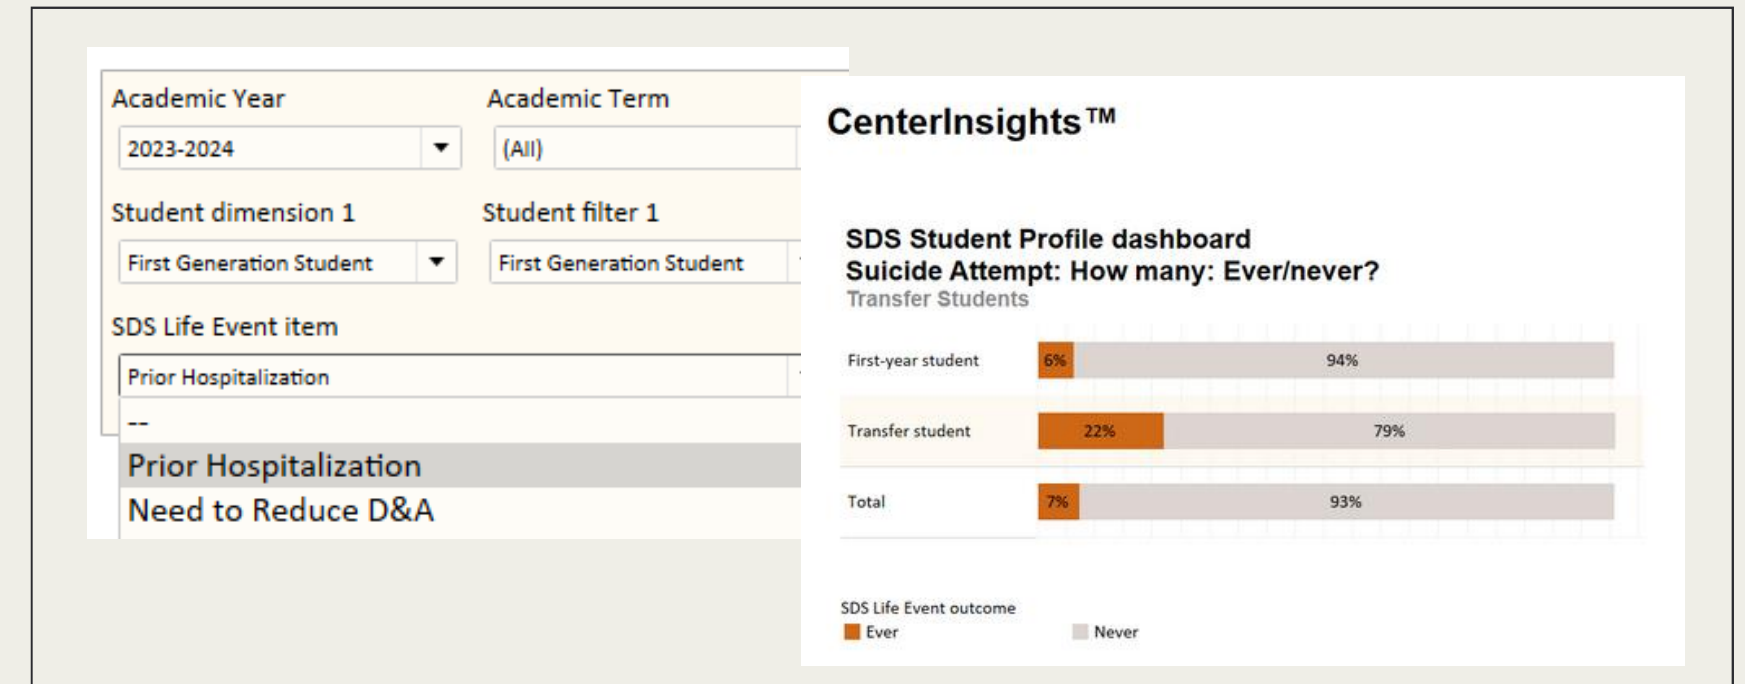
Academic Year
2023-2024
Academic Term
(All)
Student dimension 1
First Generation Student
Student filter 1
First Generation Student
SDS Life Event item
Prior Hospitalization
--
Prior Hospitalization
Need to Reduce D&A

CenterInsights™

SDS Student Profile dashboard
Suicide Attempt: How many: Ever/never?
Transfer Students

| | Ever | Never |
|---|---|---|
| First-year student | 6% | 94% |
| Transfer student | 22% | 79% |
| Total | 7% | 93% |

SDS Life Event outcome
Ever
Never